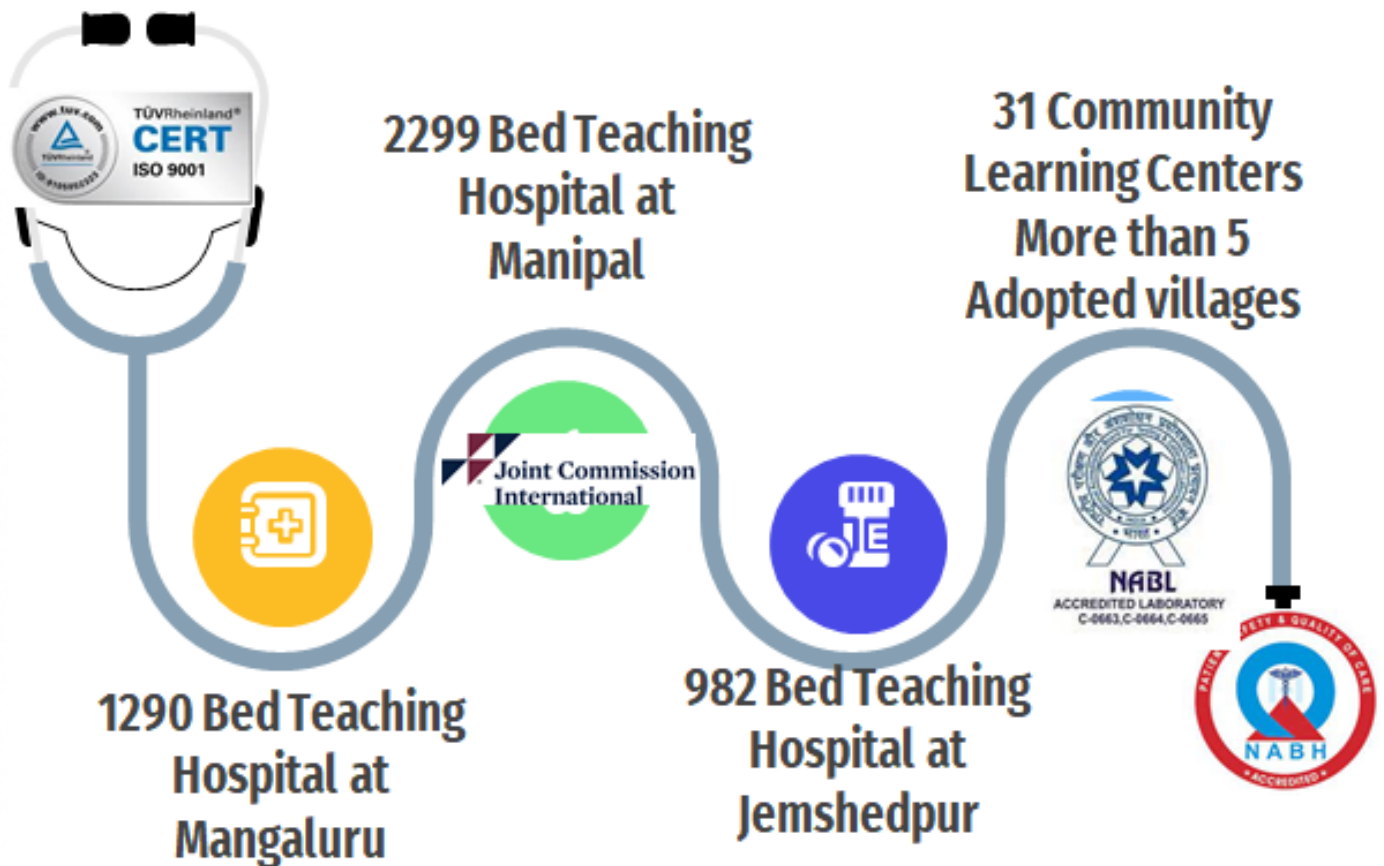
www.tuv.com
TÜVRheinland®
CERT
ISO 9001
ID 9105052225

2299 Bed Teaching Hospital at Manipal

31 Community Learning Centers More than 5 Adopted villages

Joint Commission International

NABL
ACCREDITED LABORATORY
C-0663,C-0664,C-0665

PATIENT SAFETY & QUALITY OF CARE
NABH
ACCREDITED

1290 Bed Teaching Hospital at Mangaluru

982 Bed Teaching Hospital at Jemshedpur